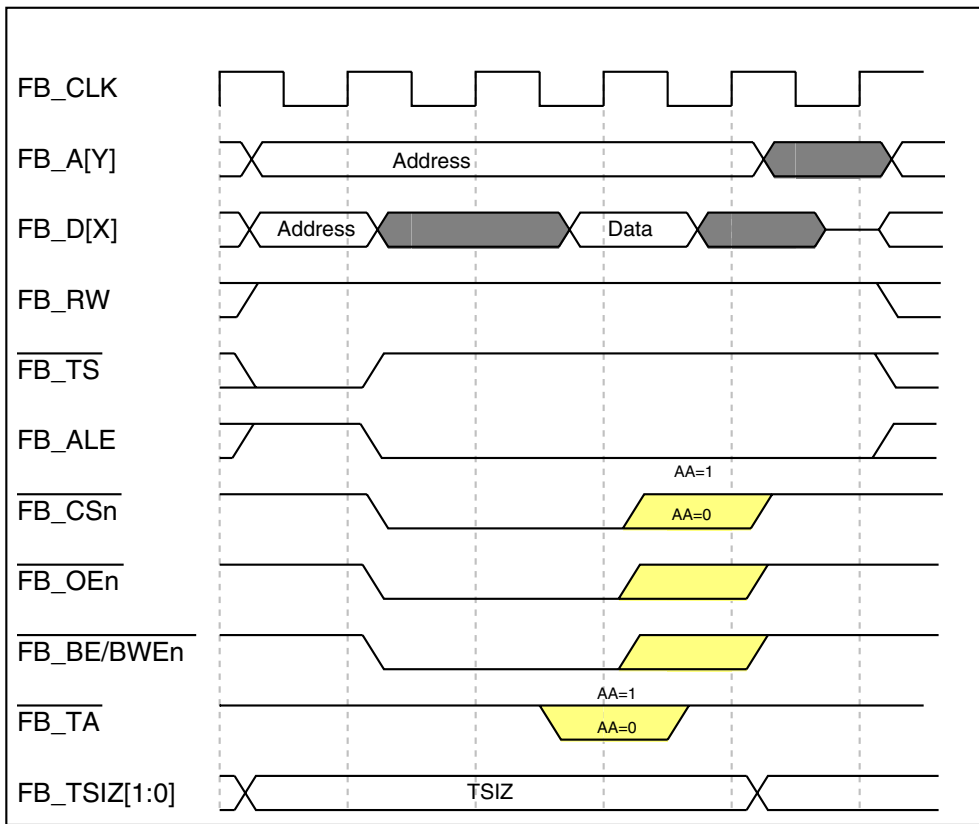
FB_CLK

FB_A[Y]

Address

FB_D[X]

Address

Data

FB_RW

$\overline{\text{FB\_TS}}$

FB_ALE

AA=1

$\overline{\text{FB\_CSn}}$

AA=0

$\overline{\text{FB\_OEn}}$

$\overline{\text{FB\_BE/BWEn}}$

AA=1

$\overline{\text{FB\_TA}}$

AA=0

FB_TSIZ[1:0]

TSIZ